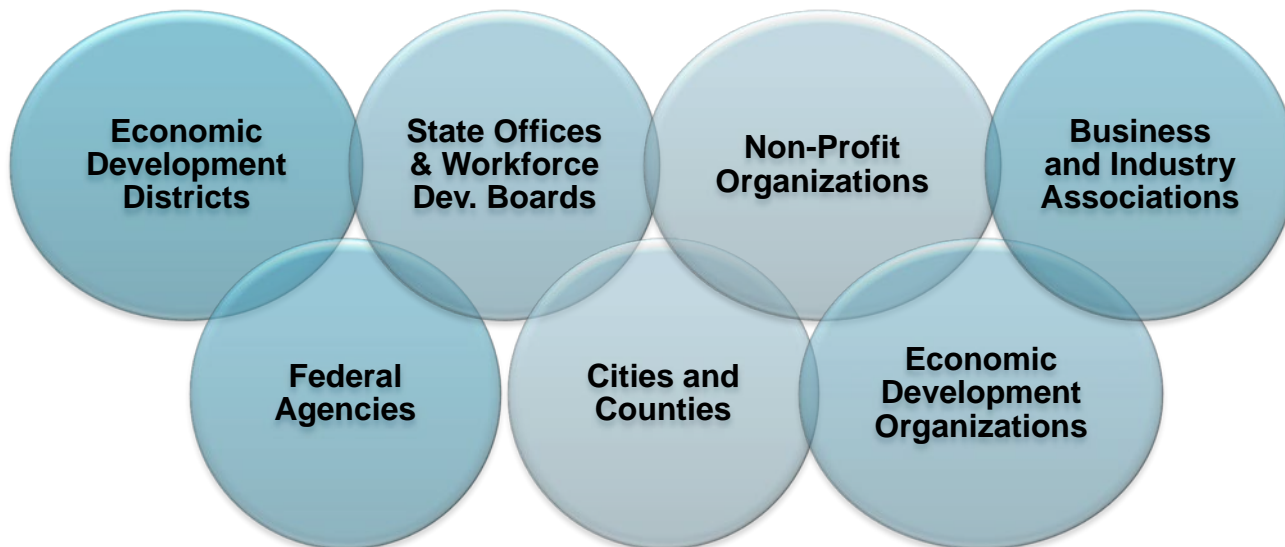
Economic Development Districts

State Offices & Workforce Dev. Boards

Non-Profit Organizations

Business and Industry Associations

Federal Agencies

Cities and Counties

Economic Development Organizations